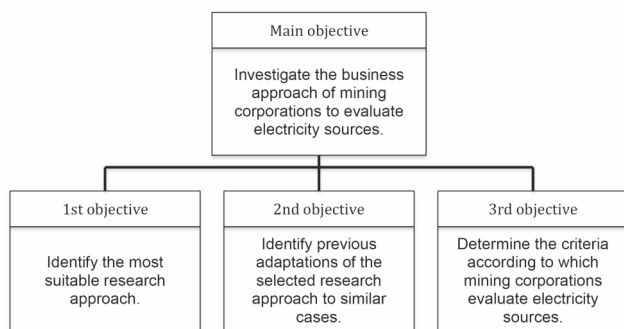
Main objective

Investigate the business approach of mining corporations to evaluate electricity sources.

1st objective

Identify the most suitable research approach.

2nd objective

Identify previous adaptations of the selected research approach to similar cases.

3rd objective

Determine the criteria according to which mining corporations evaluate electricity sources.